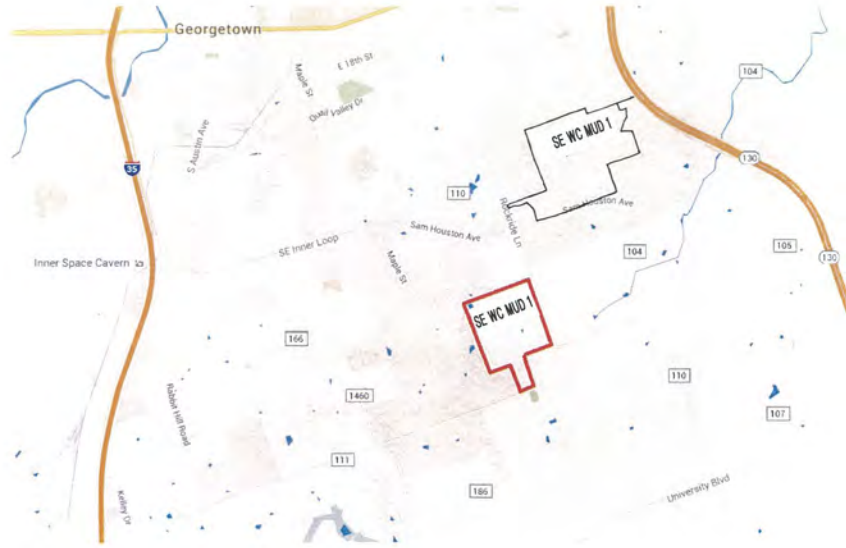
Georgetown
E 18th St
Maple St
Quail Valley Dr
S Austin Ave
35
104
SE WC MUD 1
130
110
Rockride Ln
Sam Houston Ave
Sam Houston Ave
SE Inner Loop
104
105
130
Inner Space Cavern
Maple St
SE WC MUD 1
166
110
1460
Rabbit Hill Road
107
111
University Blvd
186
Kelley Dr